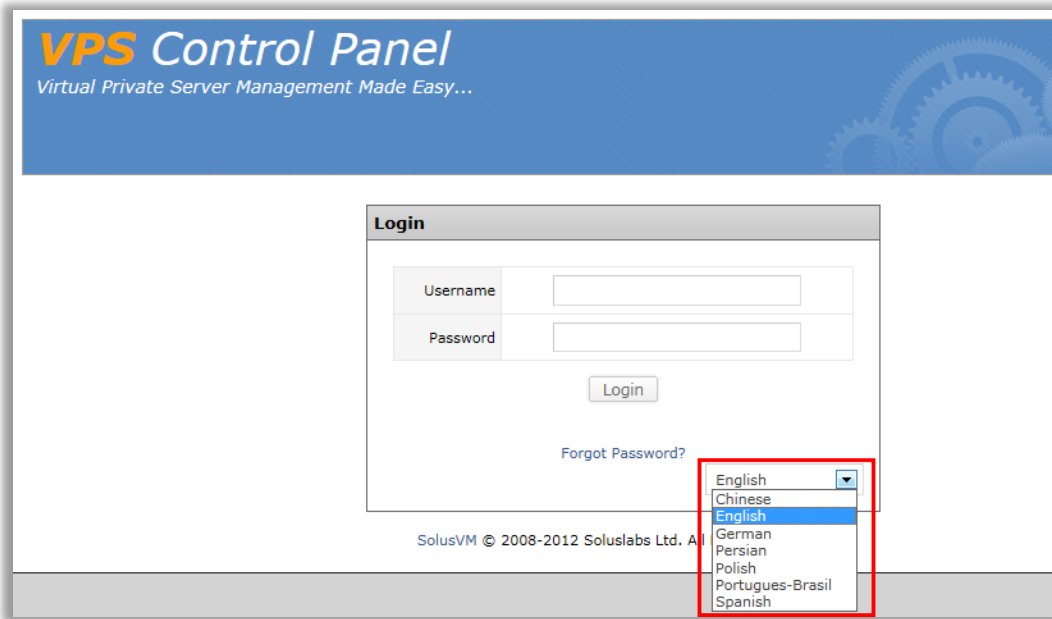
VPS Control Panel
Virtual Private Server Management Made Easy...

Login

| Username | |
|---|---|
| Password | |

Login

Forgot Password?

English

Chinese
English
German
Persian
Polish
Portugues-Brasil
Spanish

SolusVM © 2008-2012 Soluslabs Ltd. Al